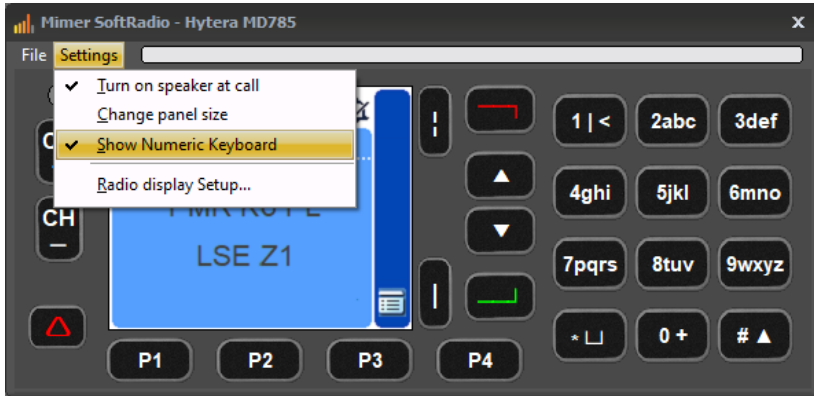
Mimer SoftRadio - Hytera MD785

File Settings

Turn on speaker at call
Change panel size
Show Numeric Keyboard
Radio display Setup...

CH

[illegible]

LSE Z1

1 | <
2abc
3def
4ghi
5jkl
6mno
7pqrs
8tuv
9wxyz
* ⊔
0 +
# ▲

P1
P2
P3
P4